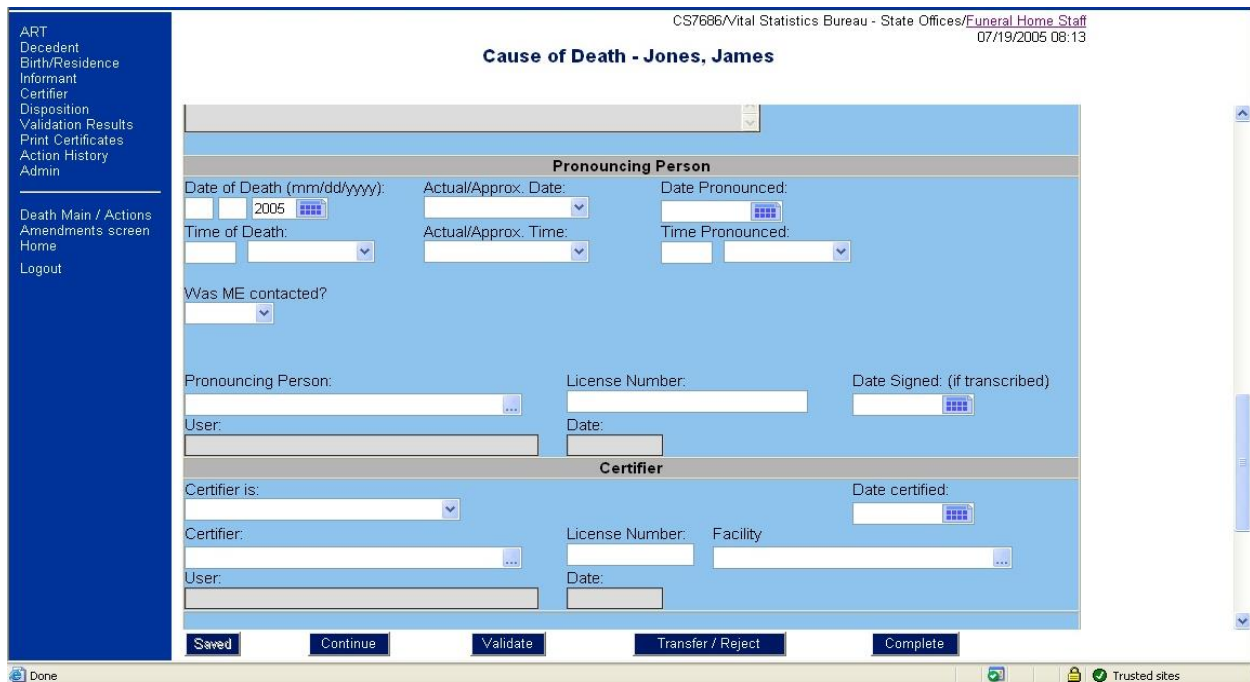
ART
Decedent
Birth/Residence
Informant
Certifier
Disposition
Validation Results
Print Certificates
Action History
Admin

Death Main / Actions
Amendments screen
Home
Logout

CS7686/Vital Statistics Bureau - State Offices/Funeral Home Staff
07/19/2005 08:13

Cause of Death - Jones, James

Pronouncing Person

Date of Death (mm/dd/yyyy): 2005
Actual/Approx. Date:
Date Pronounced:
Time of Death:
Actual/Approx. Time:
Time Pronounced:

Was ME contacted?

Pronouncing Person:
License Number:
Date Signed: (if transcribed)
User:
Date:

Certifier

Certifier is:
Date certified:
Certifier:
License Number:
Facility
User:
Date:

Saved
Continue
Validate
Transfer / Reject
Complete

Done
Trusted sites